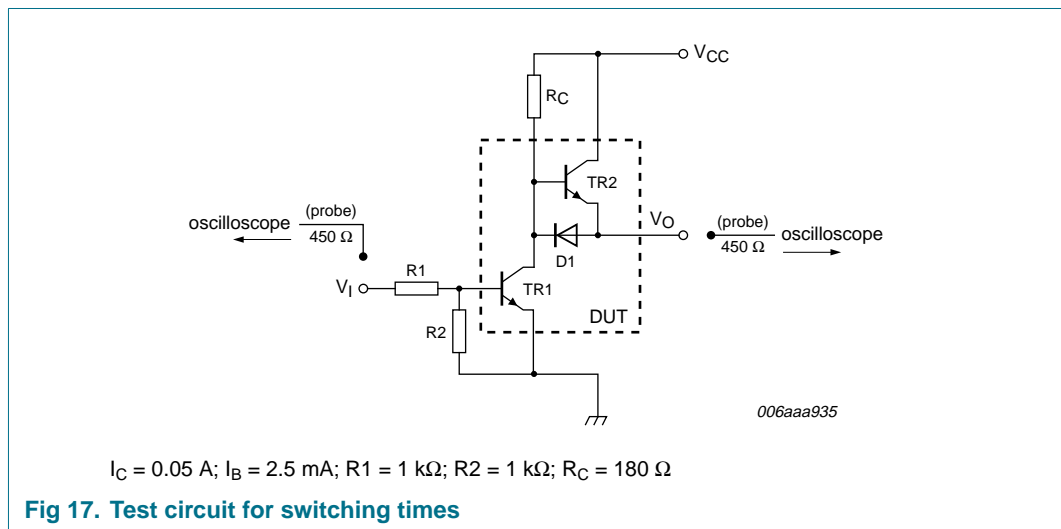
$V_{CC}$

$R_C$

TR2

oscilloscope (probe) 450 Ω

$V_O$

(probe) 450 Ω oscilloscope

D1

$V_I$

R1

TR1

DUT

R2

006aaa935

$I_C$ = 0.05 A; $I_B$ = 2.5 mA; R1 = 1 kΩ; R2 = 1 kΩ; $R_C$ = 180 Ω

Fig 17. Test circuit for switching times